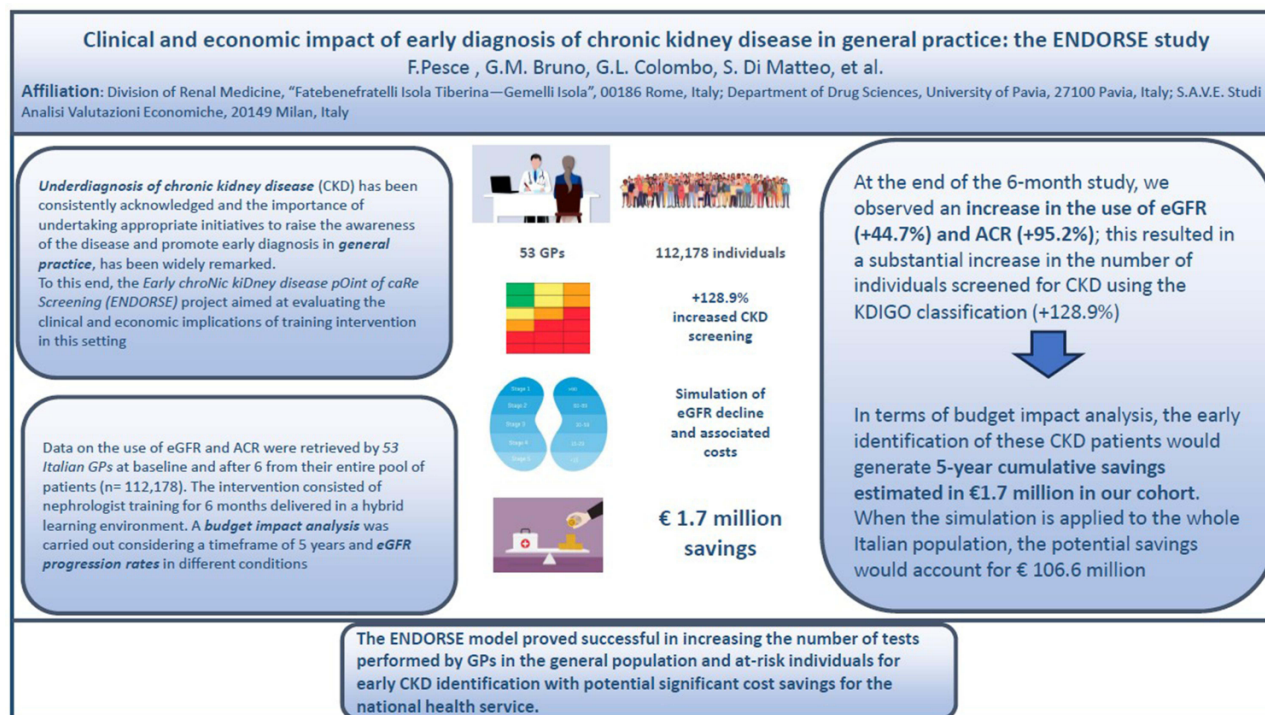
Clinical and economic impact of early diagnosis of chronic kidney disease in general practice: the ENDORSE study

F.Pesce , G.M. Bruno, G.L. Colombo, S. Di Matteo, et al.

Affiliation: Division of Renal Medicine, "Fatebenefratelli Isola Tiberina—Gemelli Isola", 00186 Rome, Italy; Department of Drug Sciences, University of Pavia, 27100 Pavia, Italy; S.A.V.E. Studi Analisi Valutazioni Economiche, 20149 Milan, Italy

Underdiagnosis of chronic kidney disease (CKD) has been consistently acknowledged and the importance of undertaking appropriate initiatives to raise the awareness of the disease and promote early diagnosis in general practice, has been widely remarked.
To this end, the Early chroNic kiDney disease pOint of caRe Screening (ENDORSE) project aimed at evaluating the clinical and economic implications of training intervention in this setting

Data on the use of eGFR and ACR were retrieved by 53 Italian GPs at baseline and after 6 from their entire pool of patients (n= 112,178). The intervention consisted of nephrologist training for 6 months delivered in a hybrid learning environment. A budget impact analysis was carried out considering a timeframe of 5 years and eGFR progression rates in different conditions

53 GPs

112,178 individuals

+128.9% increased CKD screening

Stage 1
Stage 2
Stage 3
Stage 4
Stage 5
>90
60-89
30-59
15-29
<15

Simulation of eGFR decline and associated costs

€ 1.7 million savings

At the end of the 6-month study, we observed an increase in the use of eGFR (+44.7%) and ACR (+95.2%); this resulted in a substantial increase in the number of individuals screened for CKD using the KDIGO classification (+128.9%)

In terms of budget impact analysis, the early identification of these CKD patients would generate 5-year cumulative savings estimated in €1.7 million in our cohort. When the simulation is applied to the whole Italian population, the potential savings would account for € 106.6 million

The ENDORSE model proved successful in increasing the number of tests performed by GPs in the general population and at-risk individuals for early CKD identification with potential significant cost savings for the national health service.